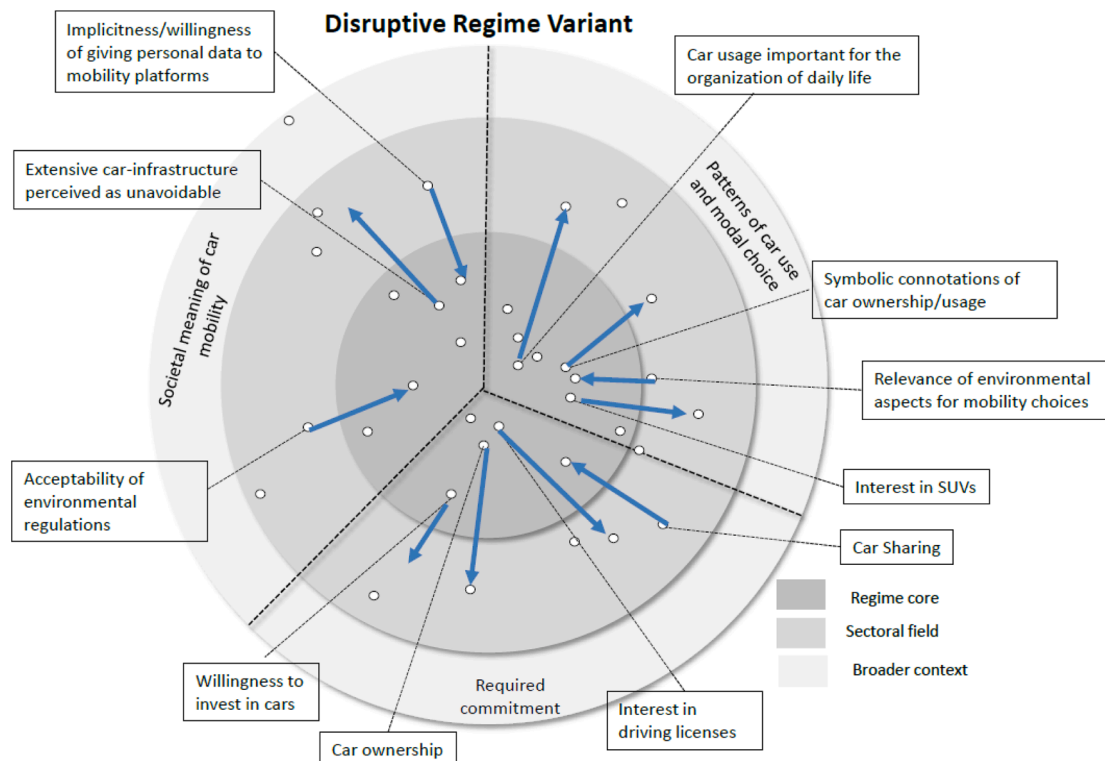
Disruptive Regime Variant

Implicitness/willingness of giving personal data to mobility platforms

Car usage important for the organization of daily life

Extensive car-infrastructure perceived as unavoidable

Patterns of car use and modal choice

Societal meaning of car mobility

Symbolic connotations of car ownership/usage

Relevance of environmental aspects for mobility choices

Interest in SUVs

Acceptability of environmental regulations

Car Sharing

Regime core

Sectoral field

Broader context

Required commitment

Willingness to invest in cars

Interest in driving licenses

Car ownership